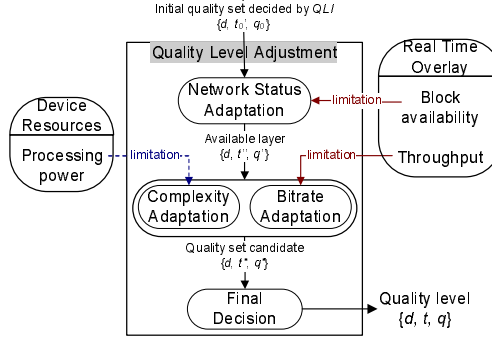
Initial quality set decided by $QLI$
$\{d, t_0, q_0\}$

Quality Level Adjustment

Real Time Overlay

Network Status Adaptation

limitation

Block availability

Device Resources

Processing power

limitation

Available layer
$\{d, t', q'\}$

limitation

Throughput

Complexity Adaptation

Bitrate Adaptation

Quality set candidate
$\{d, t^*, q^*\}$

Final Decision

Quality level
$\{d, t, q\}$